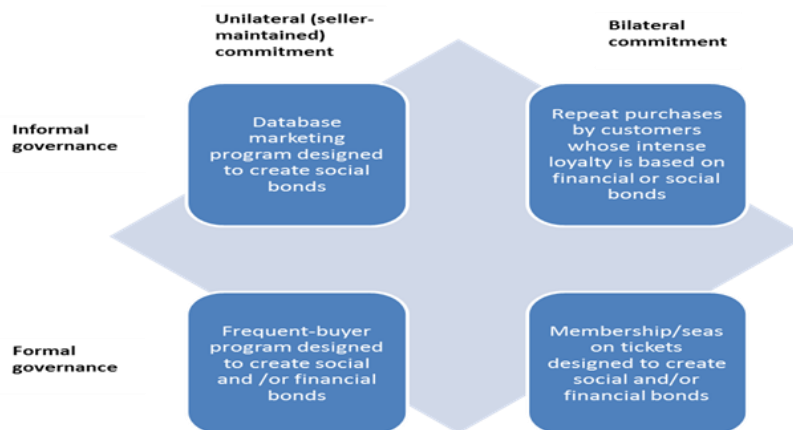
Unilateral (seller-maintained) commitment

Bilateral commitment

Informal governance

Database marketing program designed to create social bonds

Repeat purchases by customers whose intense loyalty is based on financial or social bonds

Formal governance

Frequent-buyer program designed to create social and /or financial bonds

Membership/seas on tickets designed to create social and/or financial bonds